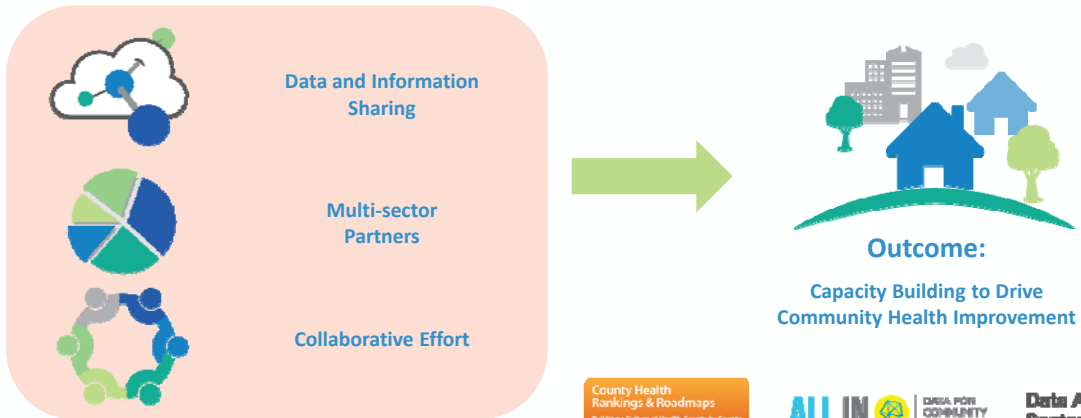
Data and Information Sharing

Multi-sector Partners

Collaborative Effort

Outcome:

Capacity Building to Drive Community Health Improvement

County Health Rankings & Roadmaps

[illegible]

ALL IN

DATA FOR COMMUNITY

Data A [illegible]